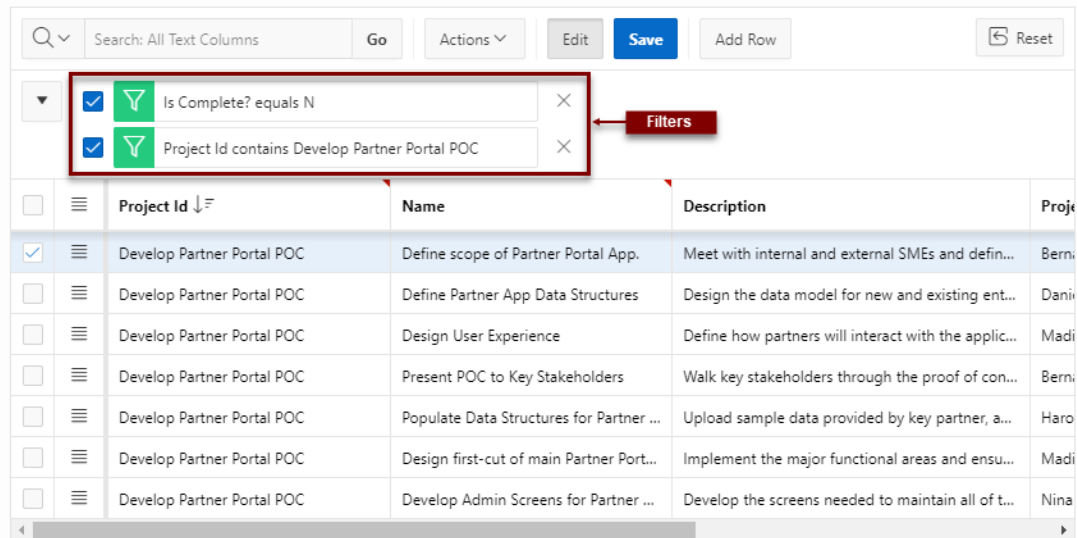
Search: All Text Columns Go Actions Edit Save Add Row Reset

Is Complete? equals N

Project Id contains Develop Partner Portal POC

Filters

| | | Project Id | Name | Description | Proje |
|---|---|---|---|---|---|
| | | Develop Partner Portal POC | Define scope of Partner Portal App. | Meet with internal and external SMEs and defin... | Berna |
| | | Develop Partner Portal POC | Define Partner App Data Structures | Design the data model for new and existing ent... | Danie |
| | | Develop Partner Portal POC | Design User Experience | Define how partners will interact with the applic... | Madi |
| | | Develop Partner Portal POC | Present POC to Key Stakeholders | Walk key stakeholders through the proof of con... | Berna |
| | | Develop Partner Portal POC | Populate Data Structures for Partner ... | Upload sample data provided by key partner, a... | Haro |
| | | Develop Partner Portal POC | Design first-cut of main Partner Port... | Implement the major functional areas and ensu... | Madi |
| | | Develop Partner Portal POC | Develop Admin Screens for Partner ... | Develop the screens needed to maintain all of t... | Nina |